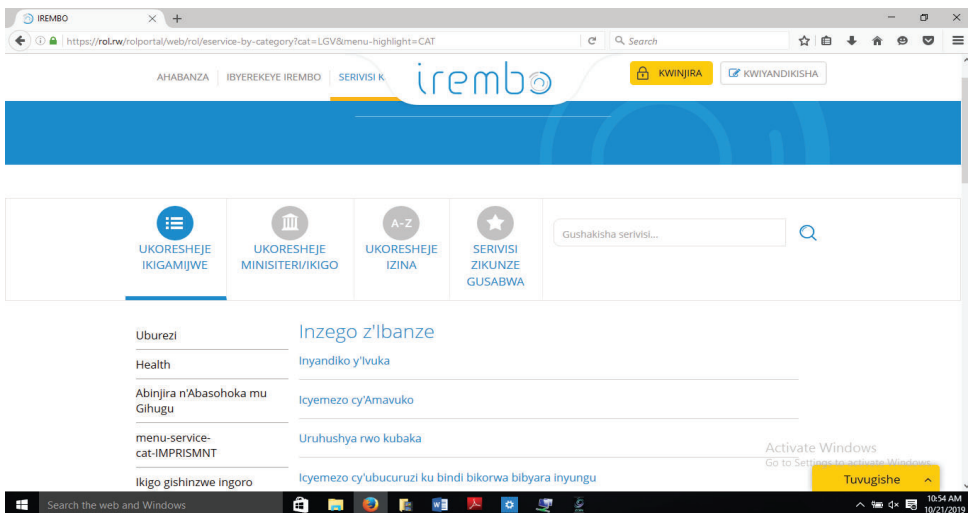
IREMBO

https://rol.rw/rolportal/web/rol/eservice-by-category?cat=LGV&menu-highlight=CAT

Search

AHABANZA | IBYEREKEYE IREMBO | SERIVISI K

irembo

KWINJIRA

KWIYANDIKISHA

UKORESHEJE IKIGAMIJWE

UKORESHEJE MINISITERI/IKIGO

A-Z
UKORESHEJE IZINA

SERIVISI ZIKUNZE GUSABWA

Gushakisha serivisi...

Uburezi

Health

Abinjira n'Abasohoka mu Gihugu

menu-service-cat-IMPRISMNT

Ikigo gishinzwe ingoro

Inzego z'Ibanze

Inyandiko y'Ivuka

Icyemezo cy'Amavuko

Uruhushya rwo kubaka

Icyemezo cy'ubucuruzi ku bindi bikorwa bibyara inyungu

Activate Windows
Go to Settings to activate Windows.

Tuvugishe

Search the web and Windows

10:54 AM
10/21/2019